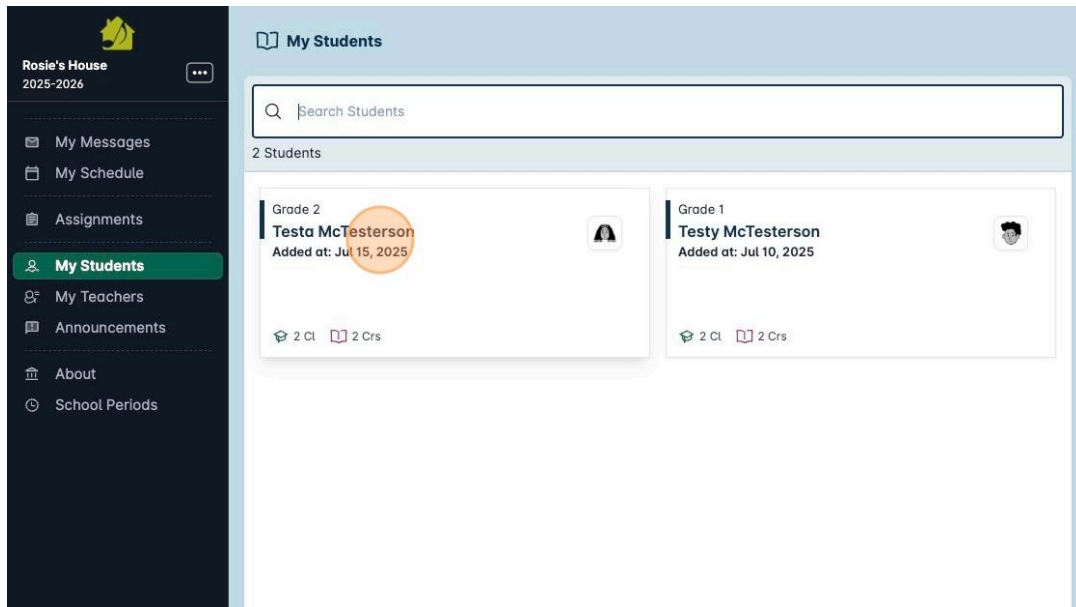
Rosie's House
2025-2026

My Messages
My Schedule
Assignments
My Students
My Teachers
Announcements
About
School Periods

My Students

Search Students

2 Students

Grade 2
Testa McTesterson
Added at: Jul 15, 2025
2 Cl 2 Crs

Grade 1
Testy McTesterson
Added at: Jul 10, 2025
2 Cl 2 Crs